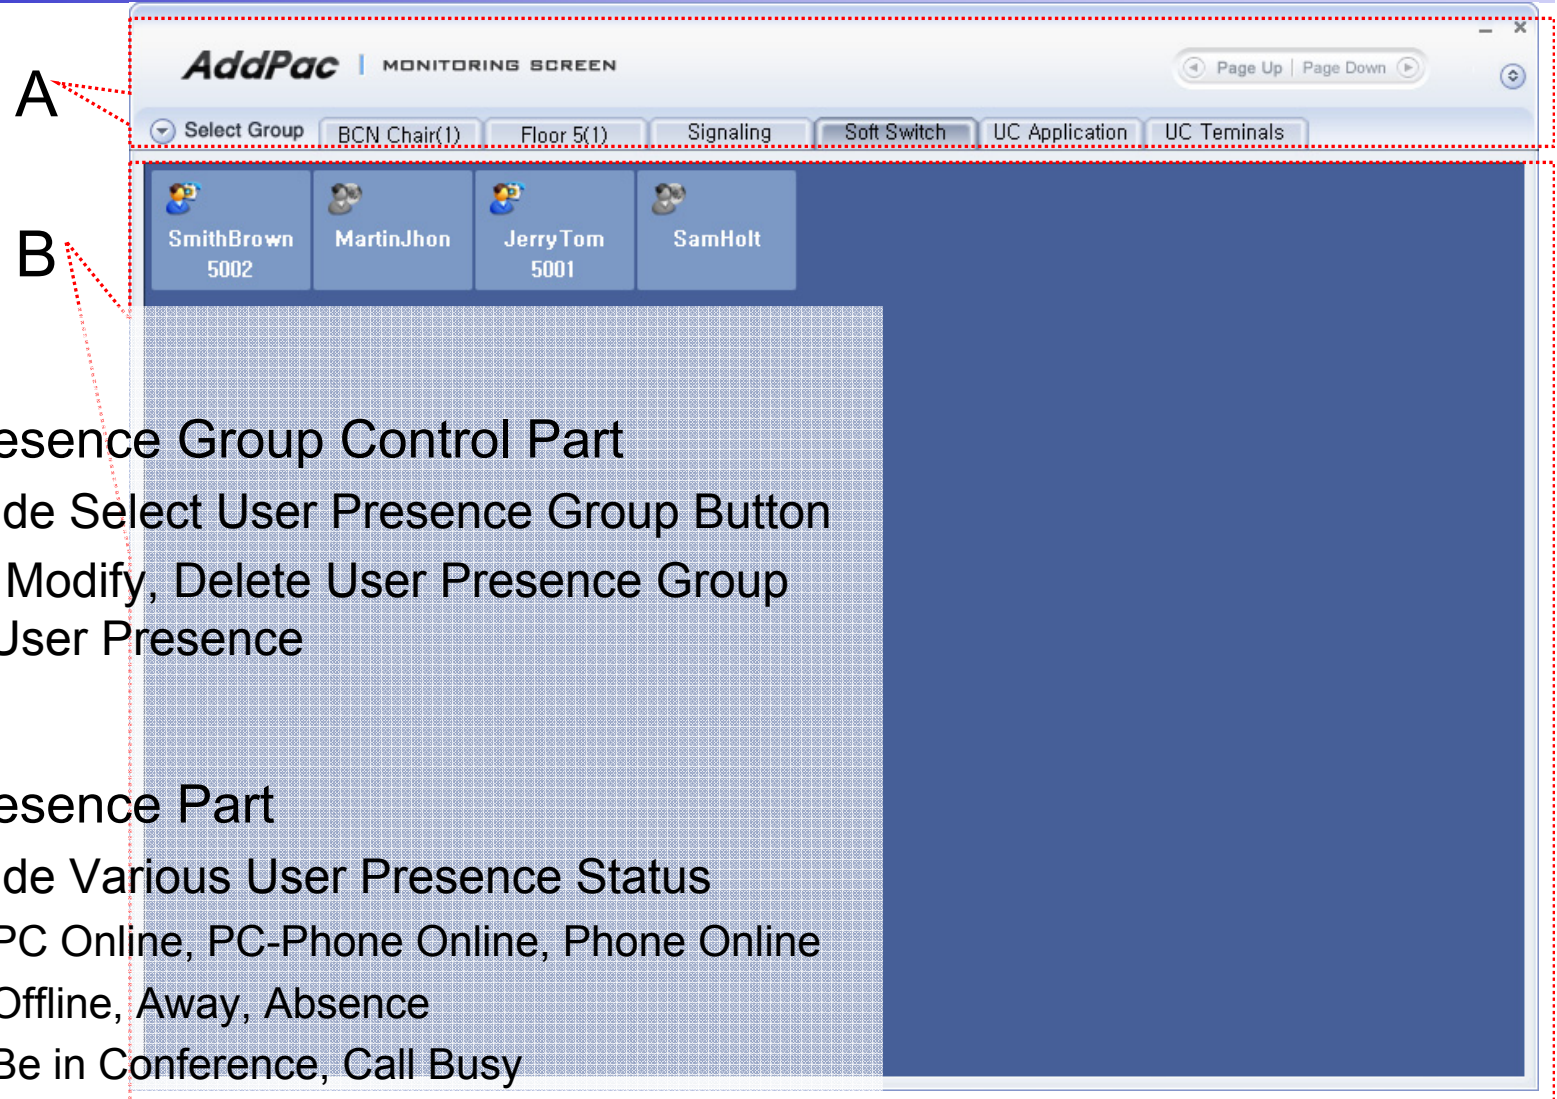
A

AddPac | MONITORING SCREEN

Page Up | Page Down

Select Group BCN Chair(1) Floor 5(1) Signaling Soft Switch UC Application UC Teminals

B

SmithBrown 5002

MartinJhon

JerryTom 5001

SamHolt

esence Group Control Part

de Select User Presence Group Button

Modify, Delete User Presence Group

Jser Presence

esence Part

de Various User Presence Status

PC Online, PC-Phone Online, Phone Online

Offline, Away, Absence

Be in Conference, Call Busy